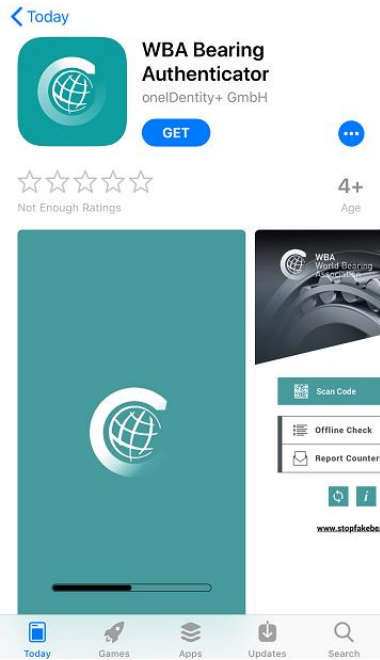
Today

WBA Bearing Authenticator

oneIDentity+ GmbH

GET

Not Enough Ratings

4+
Age

WBA
World Bearing
Association

Scan Code

Offline Check

Report Counter

i

www.stopfakeb

Today Games Apps Updates Search